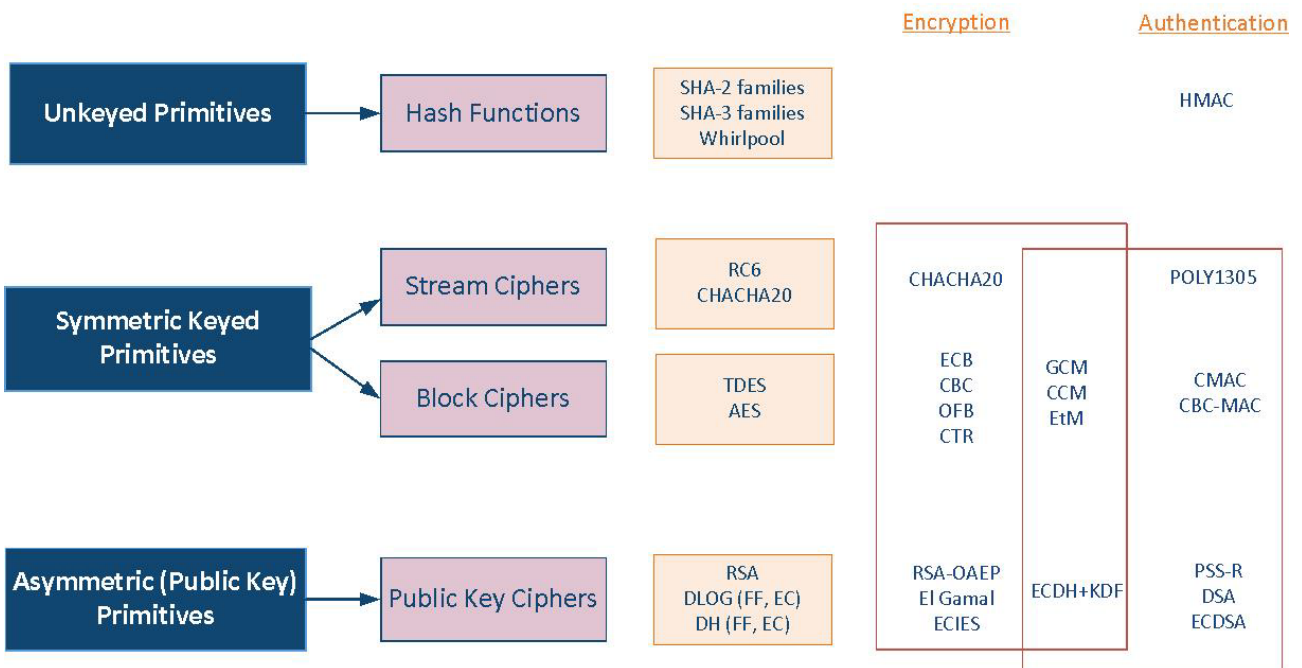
Encryption

Authentication

Unkeyed Primitives

Hash Functions

SHA-2 families
SHA-3 families
Whirlpool

HMAC

Symmetric Keyed Primitives

Stream Ciphers

RC6
CHACHA20

CHACHA20

POLY1305

Block Ciphers

TDES
AES

ECB
CBC
OFB
CTR

GCM
CCM
EtM

CMAC
CBC-MAC

Asymmetric (Public Key) Primitives

Public Key Ciphers

RSA
DLOG (FF, EC)
DH (FF, EC)

RSA-OAEP
El Gamal
ECIES

ECDH+KDF

PSS-R
DSA
ECDSA